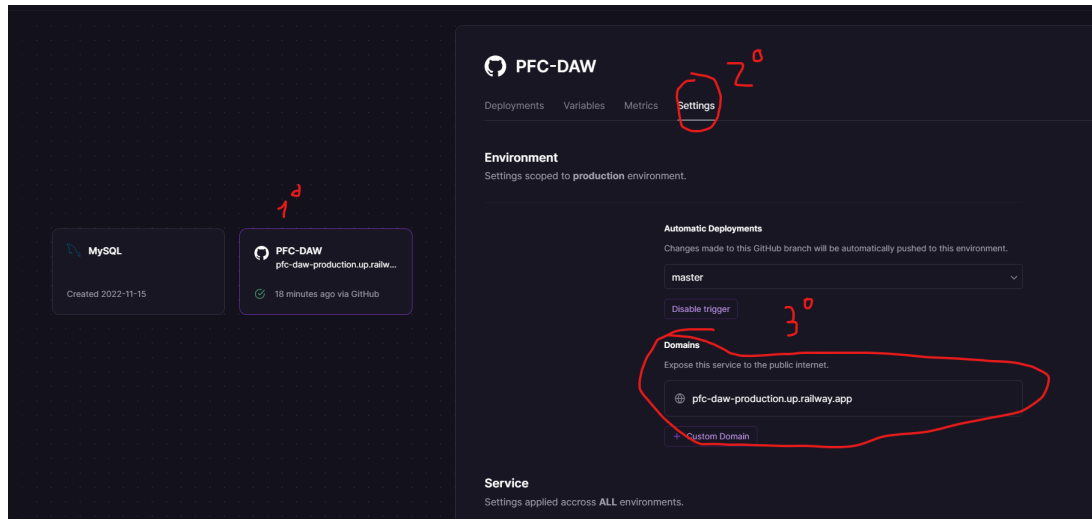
MySQL

Created 2022-11-15

1º

PFC-DAW
pfc-daw-production.up.railw...

18 minutes ago via GitHub

PFC-DAW

2º

Deployments Variables Metrics Settings

Environment
Settings scoped to production environment.

Automatic Deployments
Changes made to this GitHub branch will be automatically pushed to this environment.

master

Disable trigger

3º

Domains
Expose this service to the public internet.

pfc-daw-production.up.railway.app

+ Custom Domain

Service
Settings applied accross ALL environments.